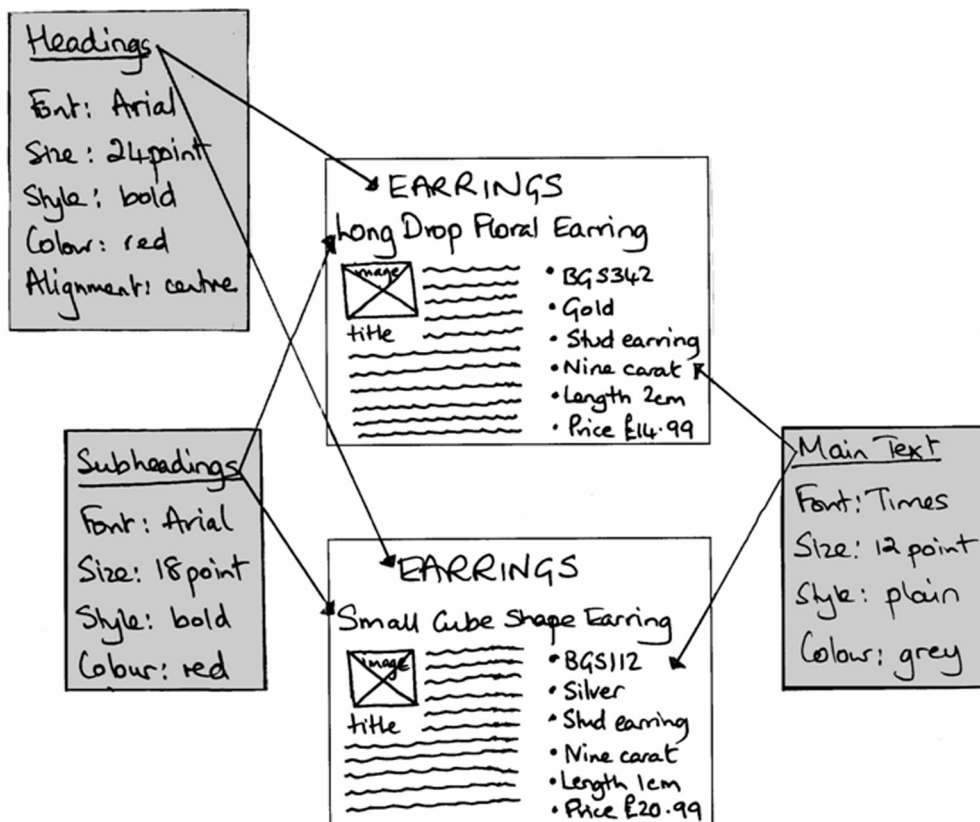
Headings
Font: Arial
Size: 24point
Style: bold
Colour: red
Alignment: centre

EARRINGS
Long Drop Floral Earring
image
title
• BGS342
• Gold
• Stud earring
• Nine carat
• Length 2cm
• Price £14·99

Subheadings
Font: Arial
Size: 18point
Style: bold
Colour: red

Main Text
Font: Times
Size: 12 point
Style: plain
Colour: grey

EARRINGS
Small Cube Shape Earring
image
title
• BGS112
• Silver
• Stud earring
• Nine carat
• Length 1cm
• Price £20·99